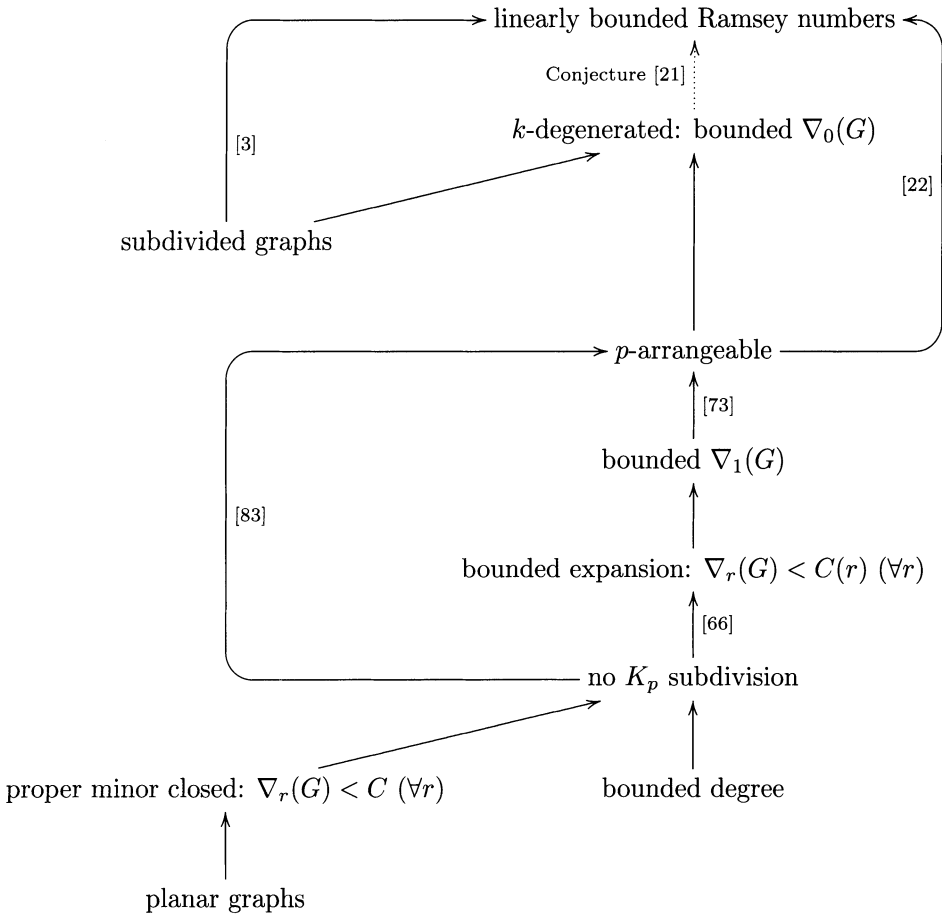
linearly bounded Ramsey numbers

Conjecture [21]

[3]

$k$-degenerated: bounded $\nabla_0(G)$

[22]

subdivided graphs

$p$-arrangeable

[73]

bounded $\nabla_1(G)$

[83]

bounded expansion: $\nabla_r(G) < C(r)$ $(\forall r)$

[66]

no $K_p$ subdivision

proper minor closed: $\nabla_r(G) < C$ $(\forall r)$

bounded degree

planar graphs